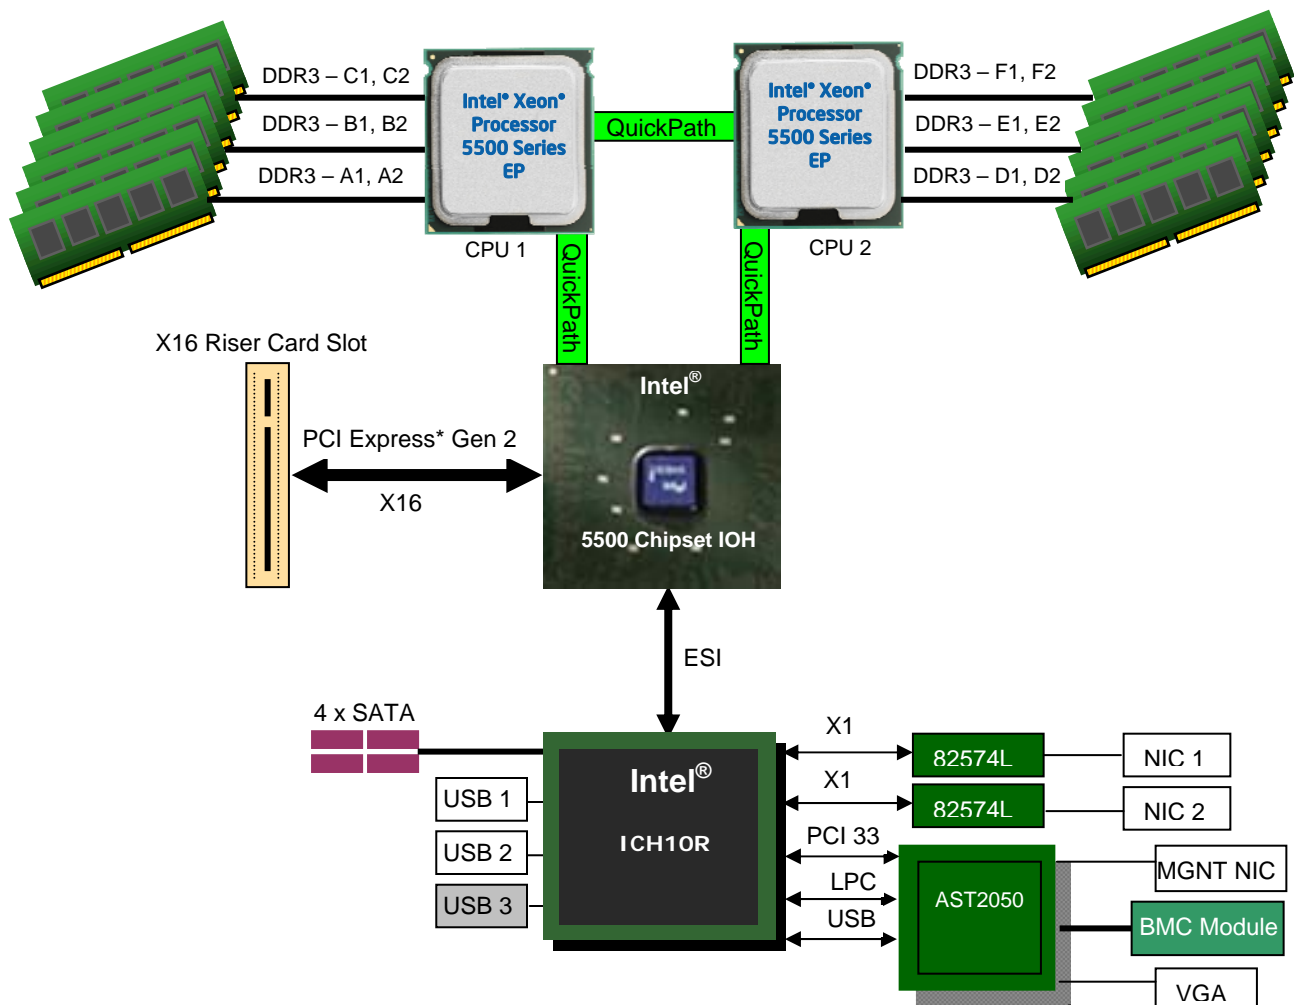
DDR3 – C1, C2
DDR3 – B1, B2
DDR3 – A1, A2

Intel® Xeon® Processor 5500 Series EP
CPU 1

QuickPath

Intel® Xeon® Processor 5500 Series EP
CPU 2

DDR3 – F1, F2
DDR3 – E1, E2
DDR3 – D1, D2

QuickPath
QuickPath

X16 Riser Card Slot

PCI Express* Gen 2
X16

Intel®
5500 Chipset IOH

ESI

4 x SATA

USB 1
USB 2
USB 3

Intel®
ICH10R

X1
X1
PCI 33
LPC
USB

82574L
82574L

NIC 1
NIC 2

AST2050

MGNT NIC
BMC Module
VGA